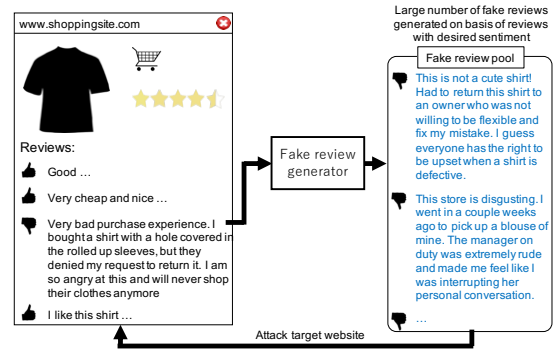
www.shoppingsite.com

Reviews:

Good …

Very cheap and nice …

Very bad purchase experience. I bought a shirt with a hole covered in the rolled up sleeves, but they denied my request to return it. I am so angry at this and will never shop their clothes anymore

I like this shirt …

Fake review generator

Large number of fake reviews generated on basis of reviews with desired sentiment

Fake review pool

This is not a cute shirt! Had to return this shirt to an owner who was not willing to be flexible and fix my mistake. I guess everyone has the right to be upset when a shirt is defective.

This store is disgusting. I went in a couple weeks ago to pick up a blouse of mine. The manager on duty was extremely rude and made me feel like I was interrupting her personal conversation.

…

Attack target website